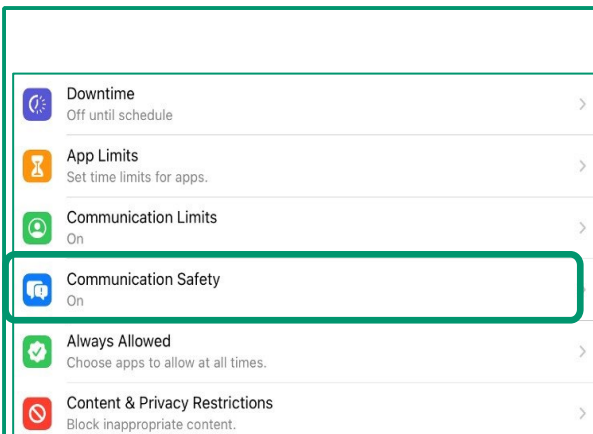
Downtime
Off until schedule

App Limits
Set time limits for apps.

Communication Limits
On

Communication Safety
On

Always Allowed
Choose apps to allow at all times.

Content & Privacy Restrictions
Block inappropriate content.